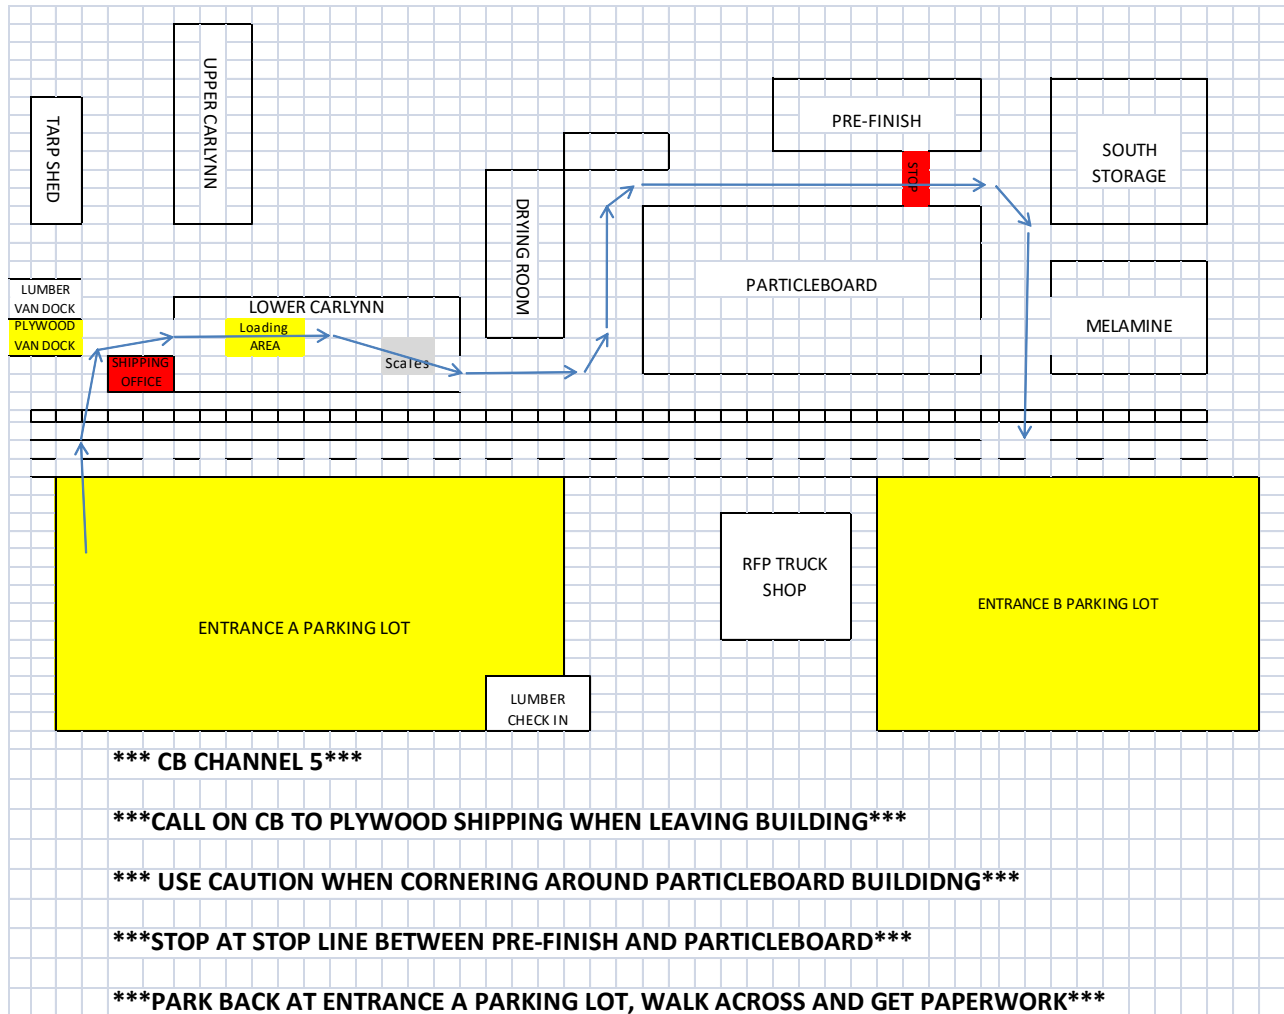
TARP SHED

UPPER CARLYNN

PRE-FINISH

SOUTH STORAGE

DRYING ROOM

STOP

PARTICLEBOARD

LUMBER VAN DOCK

PLYWOOD VAN DOCK

LOWER CARLYNN

Loading AREA

SHIPPING OFFICE

Scales

MELAMINE

RFP TRUCK SHOP

ENTRANCE A PARKING LOT

LUMBER CHECK IN

ENTRANCE B PARKING LOT

*** CB CHANNEL 5***

***CALL ON CB TO PLYWOOD SHIPPING WHEN LEAVING BUILDING***

*** USE CAUTION WHEN CORNERING AROUND PARTICLEBOARD BUILDIDNG***

***STOP AT STOP LINE BETWEEN PRE-FINISH AND PARTICLEBOARD***

***PARK BACK AT ENTRANCE A PARKING LOT, WALK ACROSS AND GET PAPERWORK***